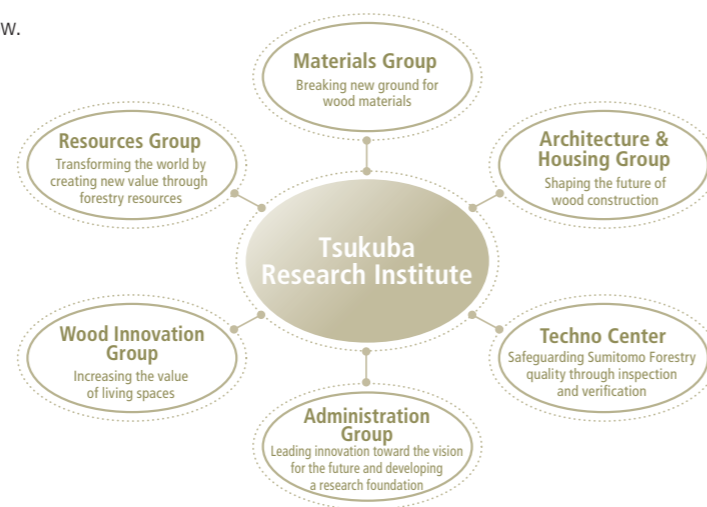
w.

Materials Group
Breaking new ground for wood materials

Resources Group
Transforming the world by creating new value through forestry resources

Architecture & Housing Group
Shaping the future of wood construction

Tsukuba Research Institute

Wood Innovation Group
Increasing the value of living spaces

Techno Center
Safeguarding Sumitomo Forestry quality through inspection and verification

Administration Group
Leading innovation toward the vision for the future and developing a research foundation